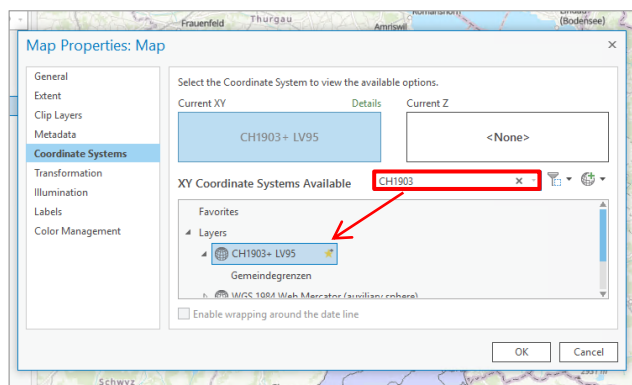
Frauenfeld
Thurgau
Amriswil
Romanshorn
(Bodensee)

Map Properties: Map

General
Extent
Clip Layers
Metadata
Coordinate Systems
Transformation
Illumination
Labels
Color Management

Select the Coordinate System to view the available options.

Current XY
Details
CH1903+ LV95

Current Z
<None>

XY Coordinate Systems Available
CH1903

Favorites
Layers
CH1903+ LV95
Gemeindegrenzen
WGS 1984 Web Mercator (auxiliary sphere)

Enable wrapping around the date line

OK
Cancel

Schwyz